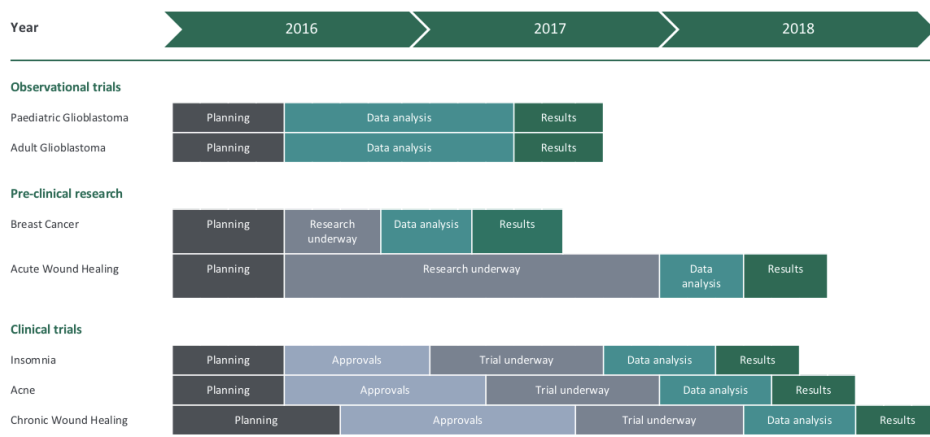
| Year | 2016 | 2017 | 2018 |
|---|---|---|---|

**Observational trials**

| | | | |
|---|---|---|---|
| Paediatric Glioblastoma | Planning | Data analysis | Results |
| Adult Glioblastoma | Planning | Data analysis | Results |

**Pre-clinical research**

| | | | | |
|---|---|---|---|---|
| Breast Cancer | Planning | Research underway | Data analysis | Results |
| Acute Wound Healing | Planning | Research underway | Data analysis | Results |

**Clinical trials**

| | | | | | |
|---|---|---|---|---|---|
| Insomnia | Planning | Approvals | Trial underway | Data analysis | Results |
| Acne | Planning | Approvals | Trial underway | Data analysis | Results |
| Chronic Wound Healing | Planning | Approvals | Trial underway | Data analysis | Results |